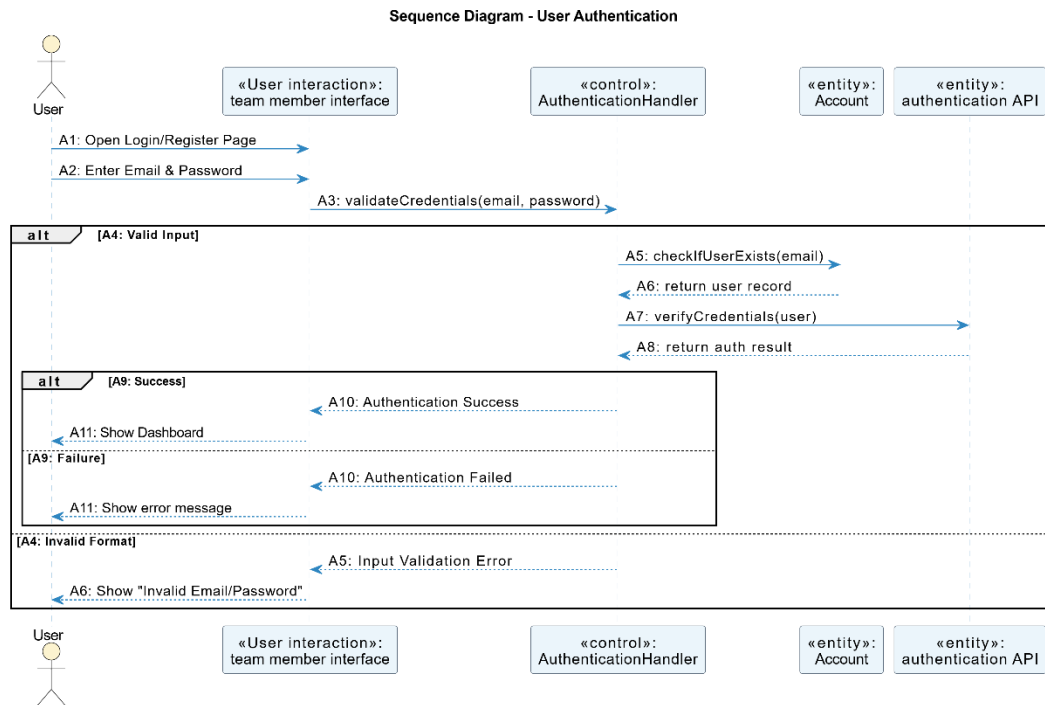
Sequence Diagram - User Authentication

User

«User interaction»: team member interface

«control»: AuthenticationHandler

«entity»: Account

«entity»: authentication API

A1: Open Login/Register Page

A2: Enter Email & Password

A3: validateCredentials(email, password)

alt [A4: Valid Input]

A5: checkIfUserExists(email)

A6: return user record

A7: verifyCredentials(user)

A8: return auth result

alt [A9: Success]

A10: Authentication Success

A11: Show Dashboard

[A9: Failure]

A10: Authentication Failed

A11: Show error message

[A4: Invalid Format]

A5: Input Validation Error

A6: Show "Invalid Email/Password"

User

«User interaction»: team member interface

«control»: AuthenticationHandler

«entity»: Account

«entity»: authentication API